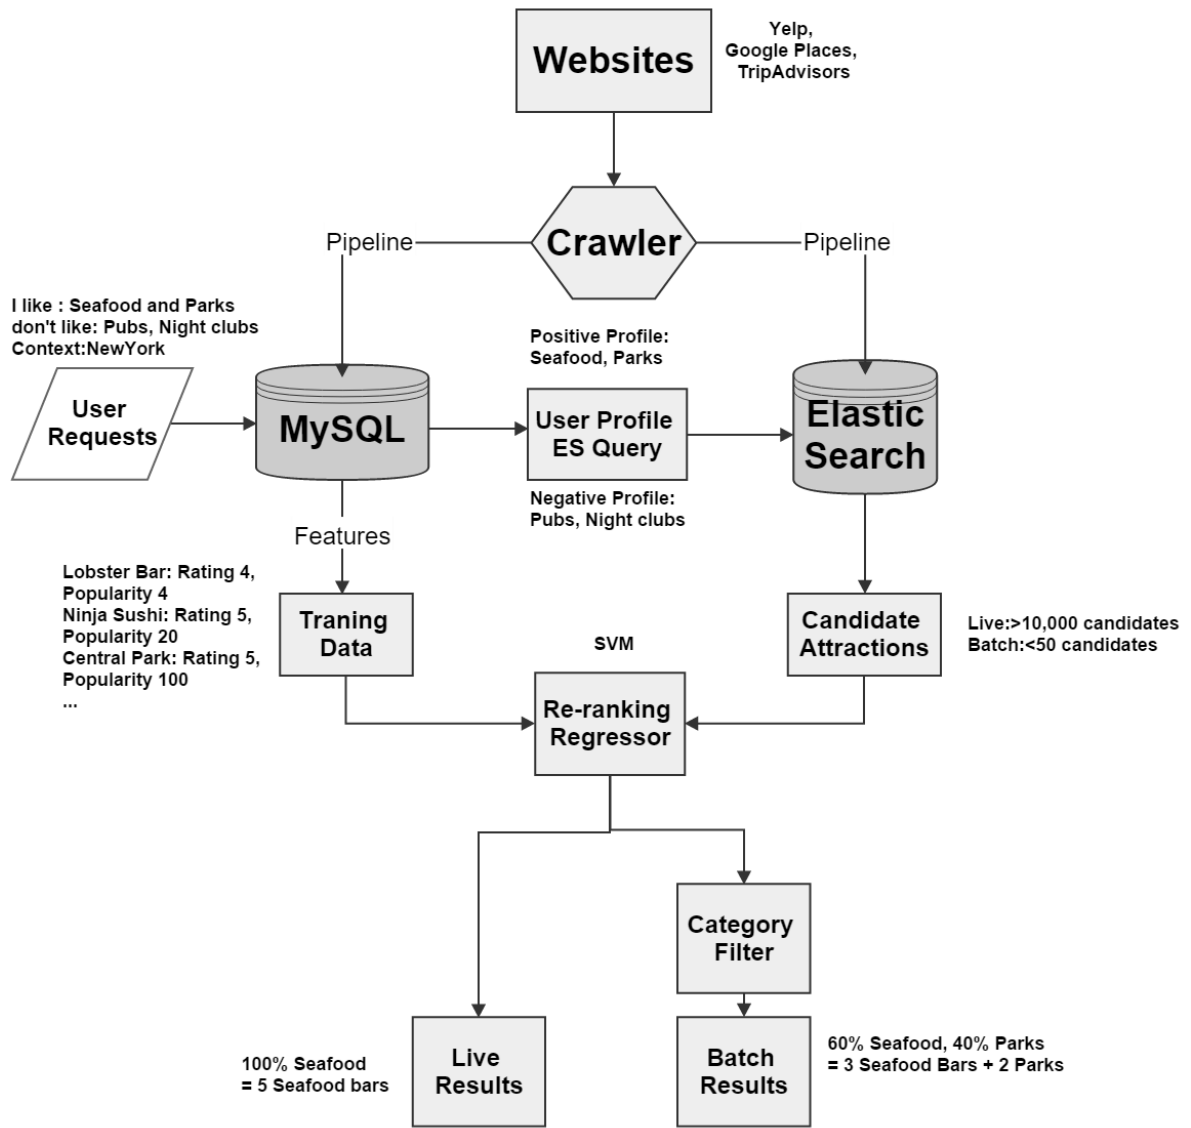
Websites

Yelp,
Google Places,
TripAdvisors

Pipeline

Crawler

Pipeline

I like : Seafood and Parks
don't like: Pubs, Night clubs
Context:NewYork

Positive Profile:
Seafood, Parks

User Requests

MySQL

User Profile
ES Query

Elastic Search

Negative Profile:
Pubs, Night clubs

Features

Lobster Bar: Rating 4,
Popularity 4
Ninja Sushi: Rating 5,
Popularity 20
Central Park: Rating 5,
Popularity 100
...

Traning Data

SVM

Candidate Attractions

Live:>10,000 candidates
Batch:<50 candidates

Re-ranking Regressor

Category Filter

100% Seafood
= 5 Seafood bars

Live Results

Batch Results

60% Seafood, 40% Parks
= 3 Seafood Bars + 2 Parks